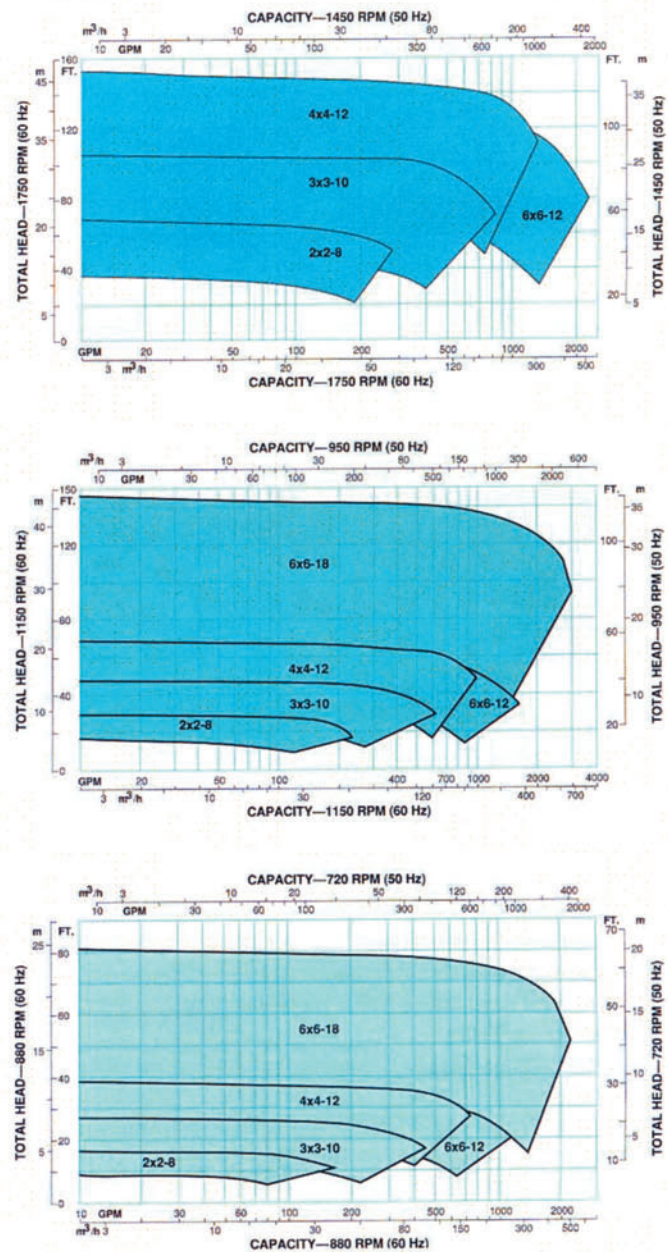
CAPACITY—1450 RPM (50 Hz)
m³/h 3 10 30 80 200 400
10 GPM 20 50 100 300 600 1000 2000

m FT.
45 160
35 120
20 80
5 40
0 0

TOTAL HEAD—1750 RPM (60 Hz)

4x4-12
3x3-10
2x2-8
6x6-12

FT. m
35
100 25
60 15
20 5

TOTAL HEAD—1450 RPM (50 Hz)

GPM 20 50 100 200 500 1000 2000
3 m³/h 10 20 50 120 300 500
CAPACITY—1750 RPM (60 Hz)

CAPACITY—950 RPM (50 Hz)
m³/h 3 10 30 80 150 300 600
10 GPM 30 60 100 200 500 1000 2000

m FT.
150
40 120
30
80
20
40
10
0 0

TOTAL HEAD—1150 RPM (60 Hz)

6x6-18
4x4-12
3x3-10
2x2-8
6x6-12

FT. m
35
100 30
20
60
10
20

TOTAL HEAD—950 RPM (50 Hz)

GPM 20 60 100 400 700 1000 2000 4000
3 m³/h 10 30 120 400 700
CAPACITY—1150 RPM (60 Hz)

CAPACITY—720 RPM (50 Hz)
m³/h 3 10 20 50 120 200 400
10 GPM 30 60 100 300 600 1000 2000

m FT.
25 80
60
15 40
20
5
0 0

TOTAL HEAD—880 RPM (60 Hz)

6x6-18
4x4-12
3x3-10
2x2-8
6x6-12

FT. m
70 20
50 15
30 10
5
10

TOTAL HEAD—720 RPM (50 Hz)

10 GPM 30 60 100 200 500 1000 2000
m³/h 3 10 30 80 150 300 500
CAPACITY—880 RPM (60 Hz)